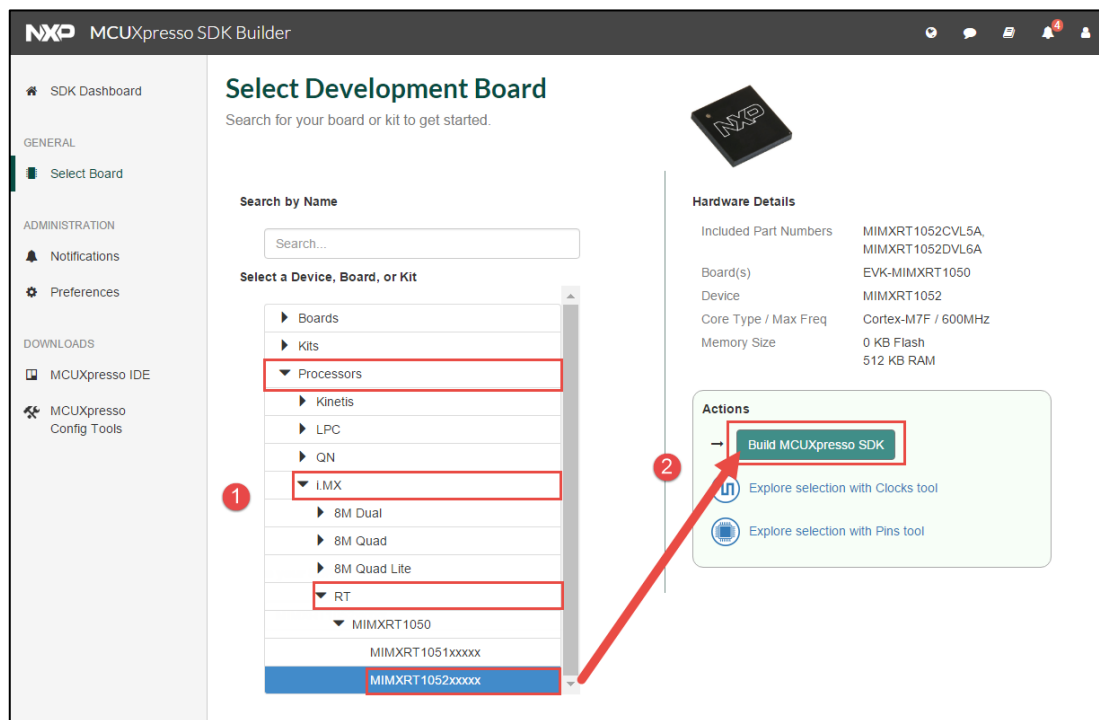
NXP MCUXpresso SDK Builder

4

SDK Dashboard

GENERAL

Select Board

ADMINISTRATION

Notifications

Preferences

DOWNLOADS

MCUXpresso IDE

MCUXpresso Config Tools

Select Development Board

Search for your board or kit to get started.

NXP

Search by Name

Search...

Select a Device, Board, or Kit

Boards
Kits
Processors
Kinetis
LPC
QN
i.MX
8M Dual
8M Quad
8M Quad Lite
RT
MIMXRT1050
MIMXRT1051xxxxx
MIMXRT1052xxxxx

1

2

Hardware Details

| | |
|---|---|
| Included Part Numbers | MIMXRT1052CVL5A, MIMXRT1052DVL6A |
| Board(s) | EVK-MIMXRT1050 |
| Device | MIMXRT1052 |
| Core Type / Max Freq | Cortex-M7F / 600MHz |
| Memory Size | 0 KB Flash 512 KB RAM |

Actions

Build MCUXpresso SDK

Explore selection with Clocks tool

Explore selection with Pins tool